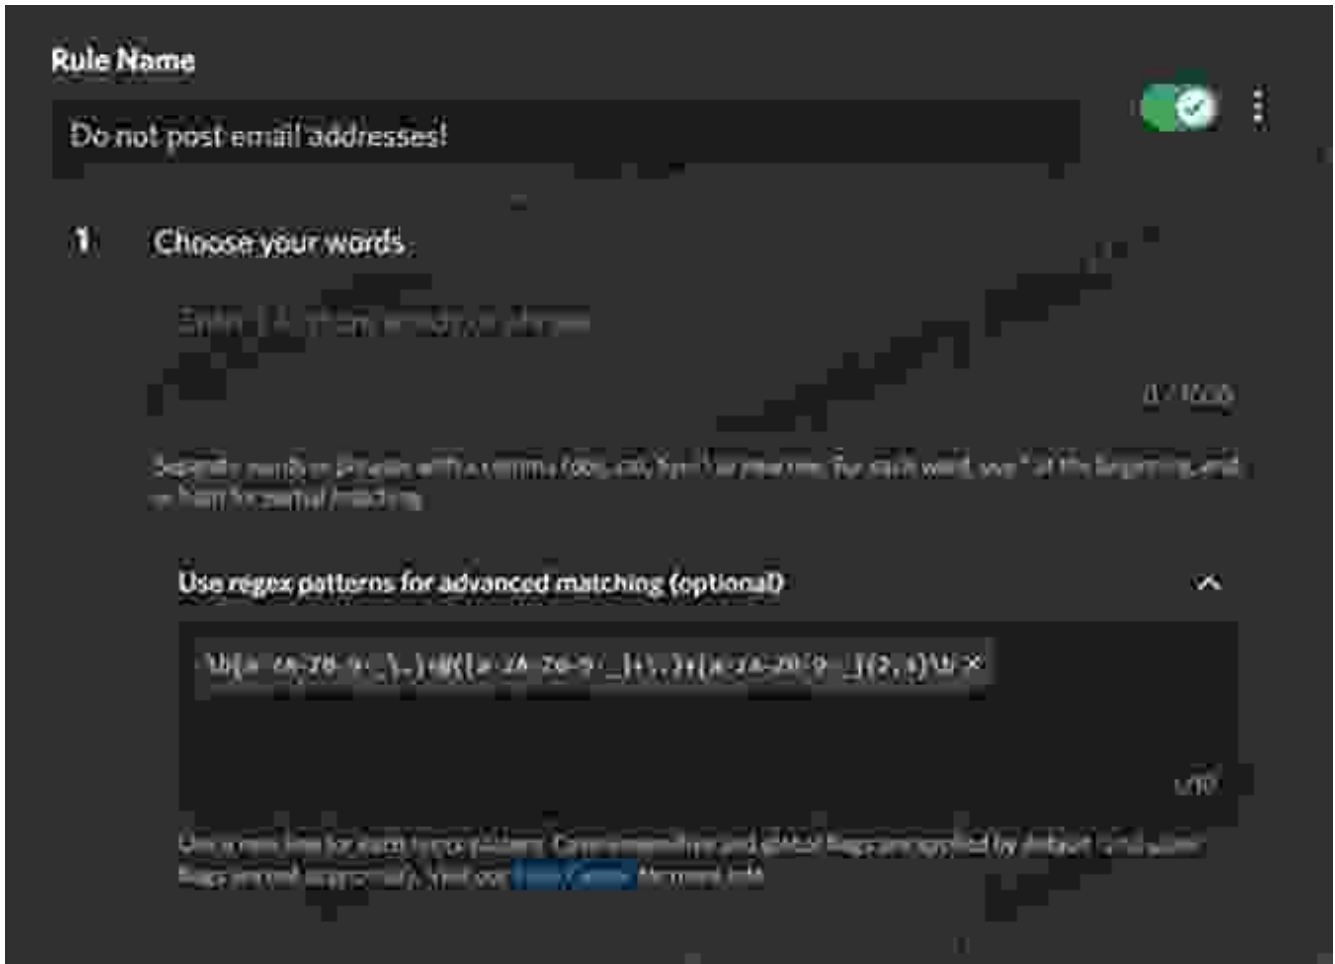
Rule Name

Do not post email addresses!

1 Choose your words

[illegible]

0 / 1000

Separate words or phrases with a comma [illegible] for each word, use * at the beginning, end, or both for partial matching.

Use regex patterns for advanced matching (optional)

\b[a-zA-Z0-9 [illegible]]+@([a-zA-Z0-9 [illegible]]+\.)+[a-zA-Z0-9 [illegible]]{2,}\b ×

1/10

Use a new line for each regex pattern. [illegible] flags are applied by default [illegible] Visit our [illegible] for more info.